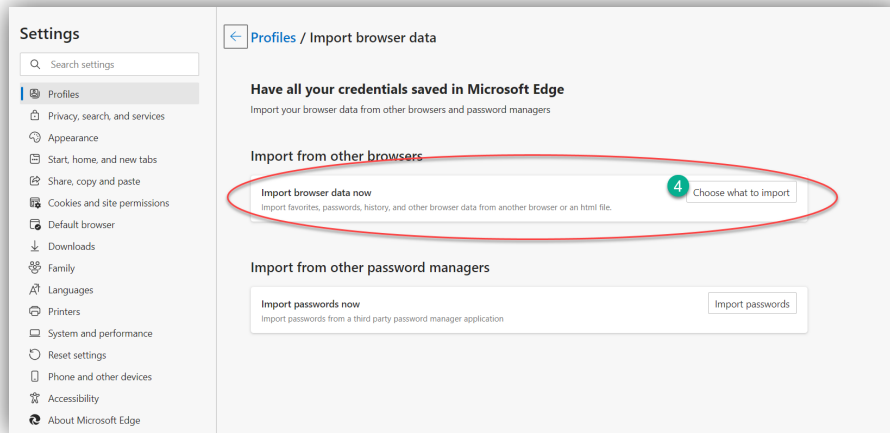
Settings

Search settings

Profiles
Privacy, search, and services
Appearance
Start, home, and new tabs
Share, copy and paste
Cookies and site permissions
Default browser
Downloads
Family
Languages
Printers
System and performance
Reset settings
Phone and other devices
Accessibility
About Microsoft Edge

Profiles / Import browser data

Have all your credentials saved in Microsoft Edge

Import your browser data from other browsers and password managers

Import from other browsers

Import browser data now

Import favorites, passwords, history, and other browser data from another browser or an html file.

4

Choose what to import

Import from other password managers

Import passwords now

Import passwords from a third party password manager application

Import passwords